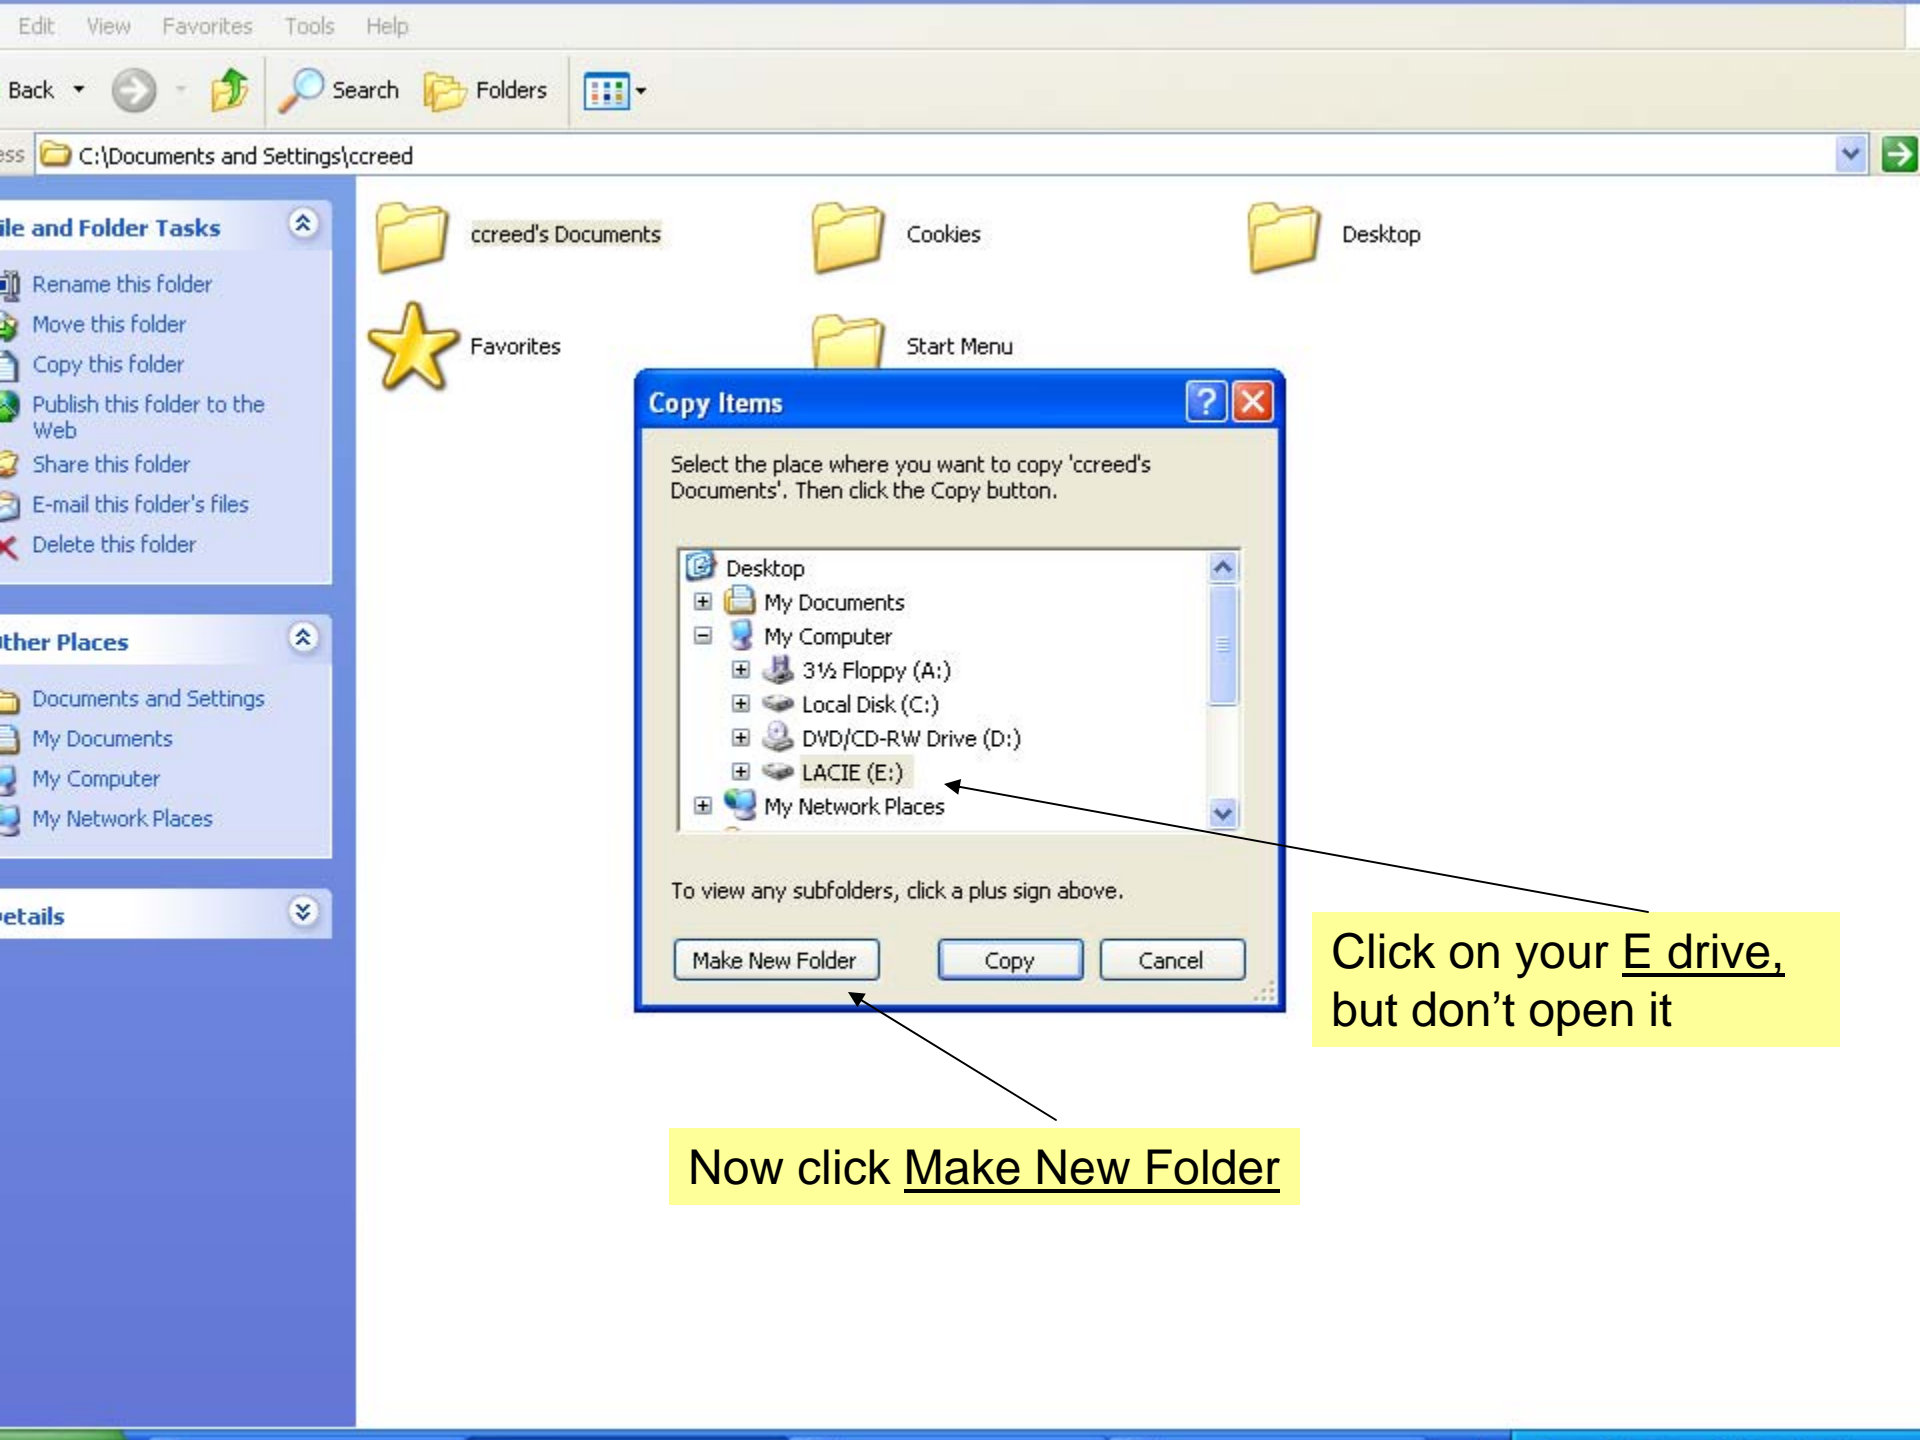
Edit View Favorites Tools Help

Back Search Folders

ess C:\Documents and Settings\ccreed

ile and Folder Tasks

Rename this folder
Move this folder
Copy this folder
Publish this folder to the Web
Share this folder
E-mail this folder's files
Delete this folder

ther Places

Documents and Settings
My Documents
My Computer
My Network Places

etails

ccreed's Documents
Cookies
Desktop
Favorites
Start Menu

Copy Items

Select the place where you want to copy 'ccreed's Documents'. Then click the Copy button.

Desktop
My Documents
My Computer
3½ Floppy (A:)
Local Disk (C:)
DVD/CD-RW Drive (D:)
LACIE (E:)
My Network Places

To view any subfolders, click a plus sign above.

Make New Folder
Copy
Cancel

Click on your E drive, but don't open it

Now click Make New Folder